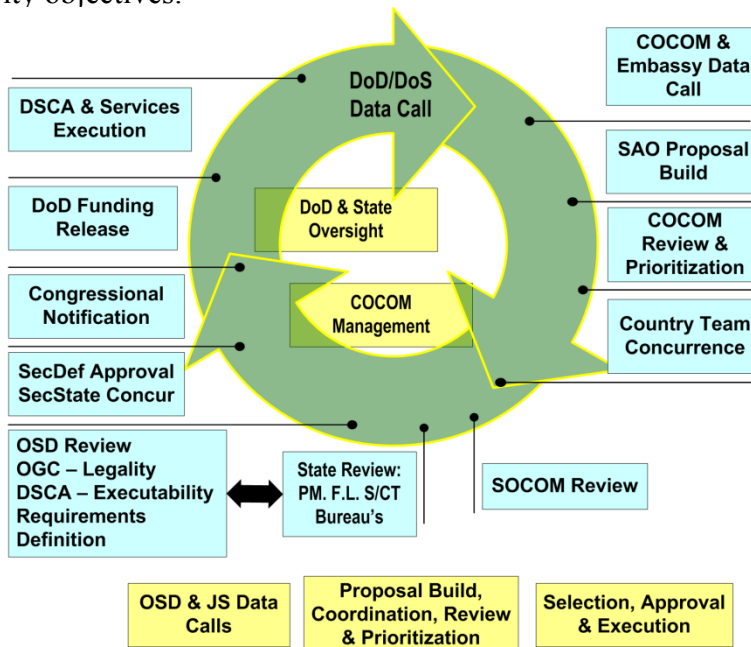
ity objectives.

DoD/DoS Data Call

COCOM & Embassy Data Call

DSCA & Services Execution

SAO Proposal Build

DoD Funding Release

DoD & State Oversight

COCOM Review & Prioritization

Congressional Notification

COCOM Management

Country Team Concurrence

SecDef Approval SecState Concur

OSD Review
OGC – Legality
DSCA – Executability
Requirements Definition

State Review: PM. F.L. S/CT Bureau's

SOCOM Review

OSD & JS Data Calls

Proposal Build, Coordination, Review & Prioritization

Selection, Approval & Execution